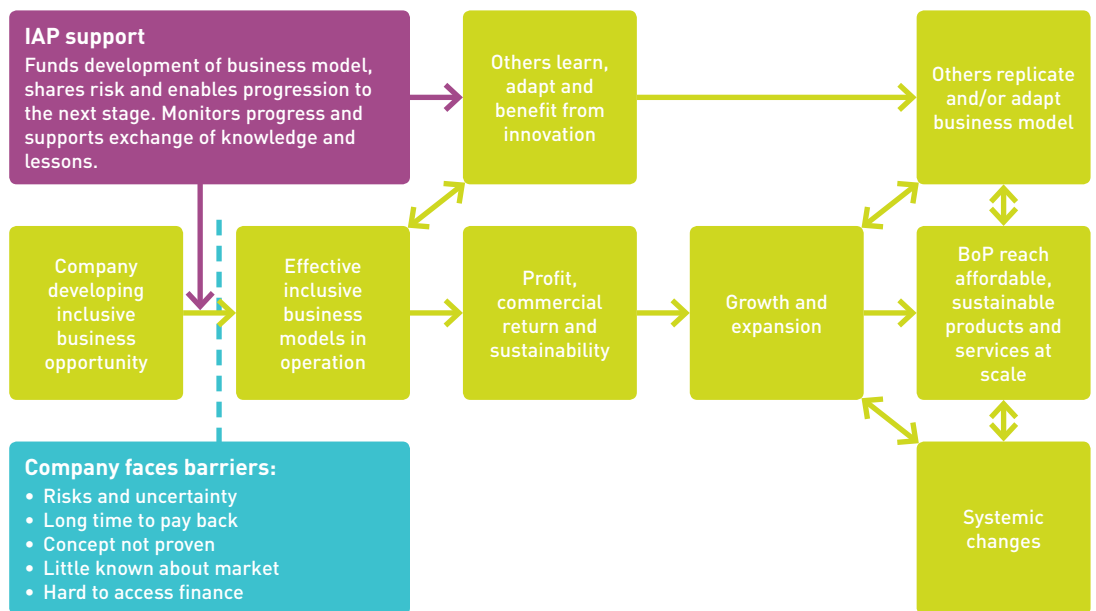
IAP support
Funds development of business model, shares risk and enables progression to the next stage. Monitors progress and supports exchange of knowledge and lessons.

Others learn, adapt and benefit from innovation

Others replicate and/or adapt business model

Company developing inclusive business opportunity

Effective inclusive business models in operation

Profit, commercial return and sustainability

Growth and expansion

BoP reach affordable, sustainable products and services at scale

Company faces barriers:
• Risks and uncertainty
• Long time to pay back
• Concept not proven
• Little known about market
• Hard to access finance

Systemic changes